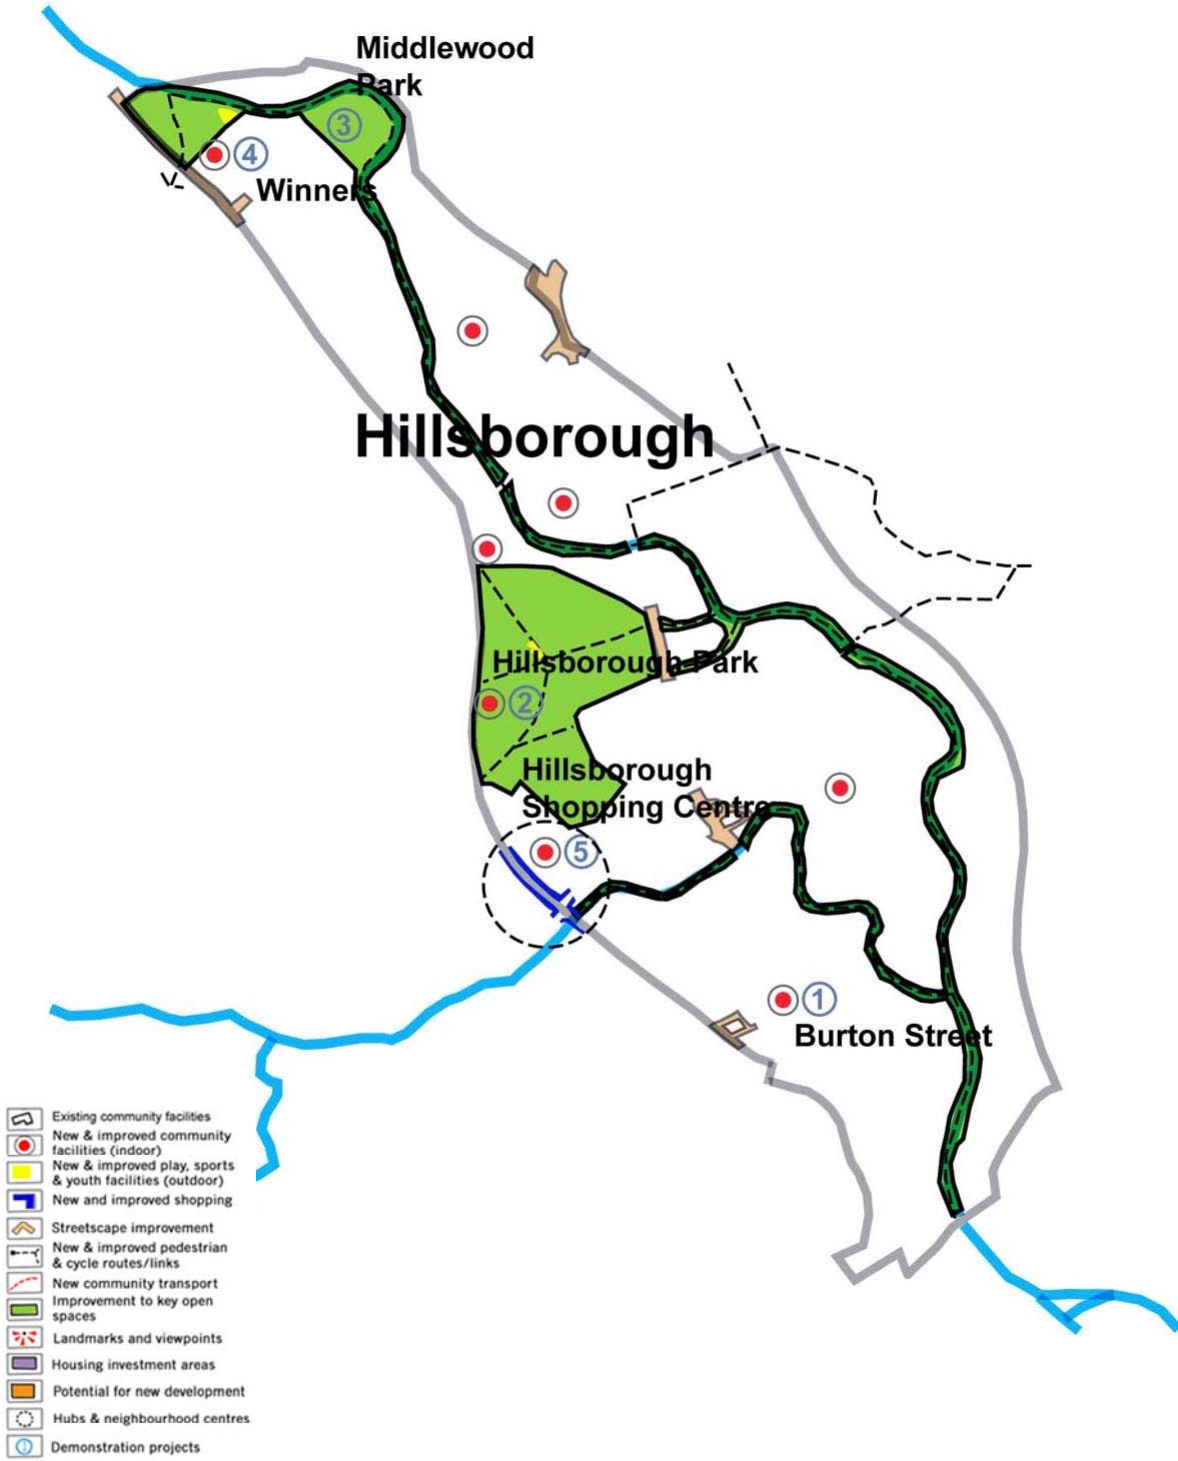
Middlewood Park

3

4

Winners

Hillsborough

Hillsborough Park

2

Hillsborough Shopping Centre

5

1

Burton Street

Existing community facilities
New & improved community facilities (indoor)
New & improved play, sports & youth facilities (outdoor)
New and improved shopping
Streetscape improvement
New & improved pedestrian & cycle routes/links
New community transport
Improvement to key open spaces
Landmarks and viewpoints
Housing investment areas
Potential for new development
Hubs & neighbourhood centres
1 Demonstration projects